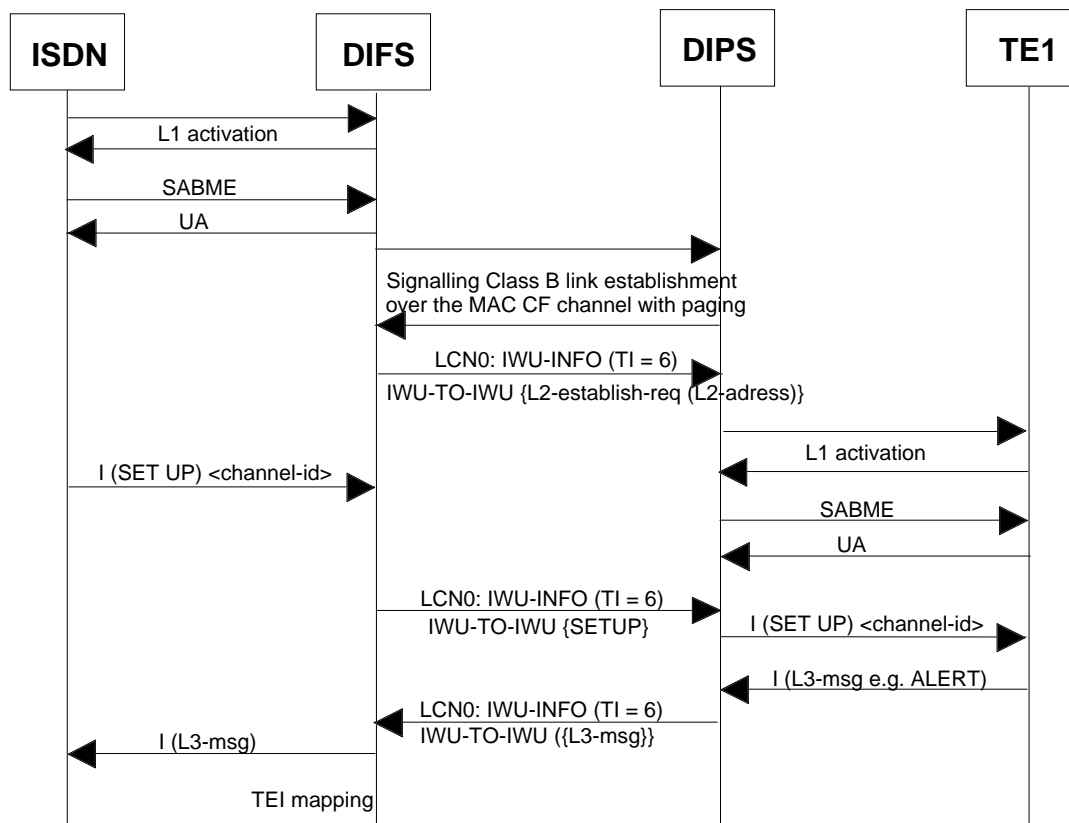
ISDN

DIFS

DIPS

TE1

L1 activation

SABME

UA

Signalling Class B link establishment over the MAC CF channel with paging

LCN0: IWU-INFO (TI = 6)

IWU-TO-IWU {L2-establish-req (L2-adress)}

L1 activation

I (SET UP) <channel-id>

SABME

UA

LCN0: IWU-INFO (TI = 6)

IWU-TO-IWU {SETUP}

I (SET UP) <channel-id>

I (L3-msg e.g. ALERT)

LCN0: IWU-INFO (TI = 6)

IWU-TO-IWU ({L3-msg}}

I (L3-msg)

TEI mapping